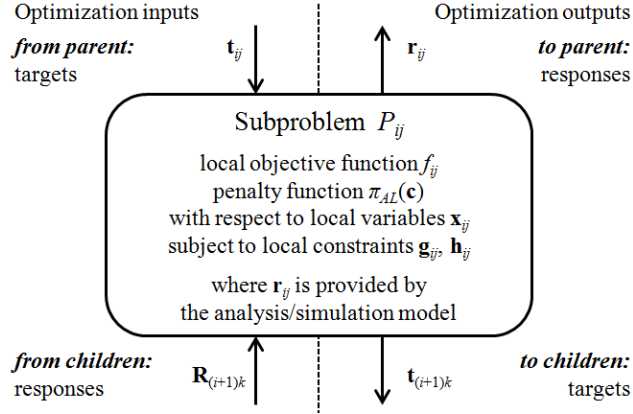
Optimization inputs

Optimization outputs

*from parent:* targets

$\mathbf{t}_{ij}$

$\mathbf{r}_{ij}$

*to parent:* responses

Subproblem $P_{ij}$

local objective function $f_{ij}$

penalty function $\pi_{AL}(\mathbf{c})$

with respect to local variables $\mathbf{x}_{ij}$

subject to local constraints $\mathbf{g}_{ij}$, $\mathbf{h}_{ij}$

where $\mathbf{r}_{ij}$ is provided by the analysis/simulation model

*from children:* responses

$\mathbf{R}_{(i+1)k}$

$\mathbf{t}_{(i+1)k}$

*to children:* targets